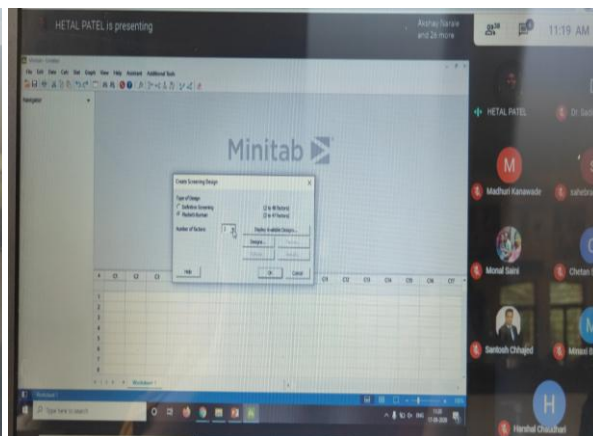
HETAL PATEL is presenting

Akshay Narale and 26 more

11:19 AM

Minitab

Navigator

Create Screening Design

Type of Design

Definitive Screening

Plackett-Burman

(2 to 48 factors)

(2 to 47 factors)

Number of factors:

Display Available Designs...

Designs...

Help

OK

Cancel

C1 C2 C3 C8 C9 C10 C11 C12 C13 C14 C15 C16 C17

1
2
3
4
5
6
7
8
9

Worksheet 1

Type here to search

HETAL PATEL

Dr. Sa

M

Madhuri Kanawade

sahebrao

Monal Saini

Chetan

Santosh Chhajed

Minaxi

H

Harshal Chaudhari